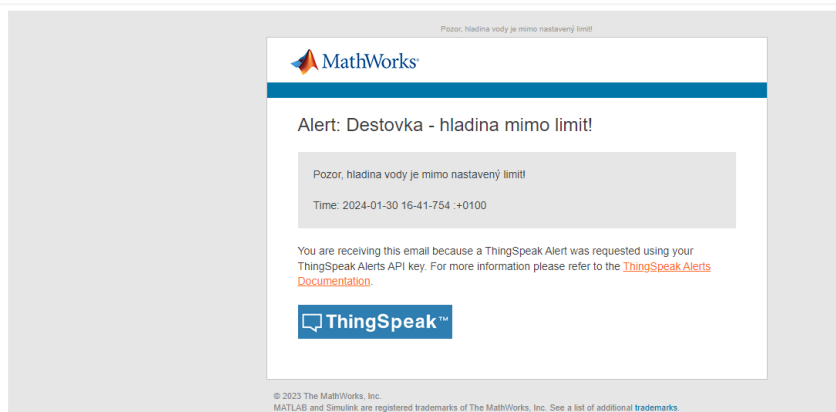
Pozor, hladina vody je mimo nastavený limit!

MathWorks®

Alert: Destovka - hladina mimo limit!

Pozor, hladina vody je mimo nastavený limit!

Time: 2024-01-30 16-41-754 :+0100

You are receiving this email because a ThingSpeak Alert was requested using your ThingSpeak Alerts API key. For more information please refer to the ThingSpeak Alerts Documentation.

ThingSpeak™

© 2023 The MathWorks, Inc.
MATLAB and Simulink are registered trademarks of The MathWorks, Inc. See a list of additional trademarks.